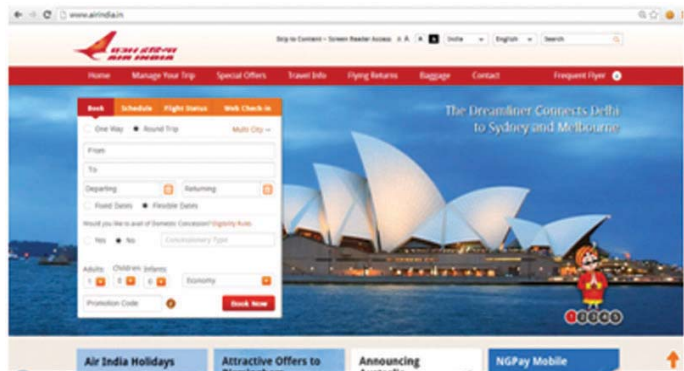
www.airindia.in

एयर इंडिया
AIR INDIA

Skip to Content - Screen Reader Access A A A India English Search

Home Manage Your Trip Special Offers Travel Info Flying Returns Baggage Contact Frequent Flyer

Book Schedule Flight Status Web Check-in

One Way Round Trip Multi City

From

To

Departing Returning

Fixed Dates Flexible Dates

Would you like to avail of Domestic Concession? Eligibility Rules

Yes No Concessionary Type

Adults Children Infants
1 0 0 Economy

Promotion Code Book Now

The Dreamliner Connects Delhi to Sydney and Melbourne

Air India Holidays
Attractive Offers to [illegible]
Announcing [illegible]
NGPay Mobile